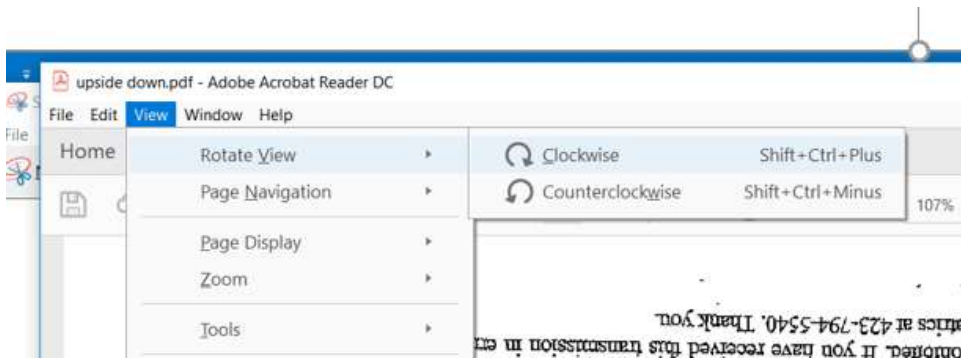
upside down.pdf - Adobe Acrobat Reader DC

File Edit View Window Help

Home

Rotate View

Page Navigation

Page Display

Zoom

Tools

Clockwise Shift+Ctrl+Plus

Counterclockwise Shift+Ctrl+Minus

107%

File

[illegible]tics at 423-794-5540. Thank you.

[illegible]hibited. If you have received this transmission in err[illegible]